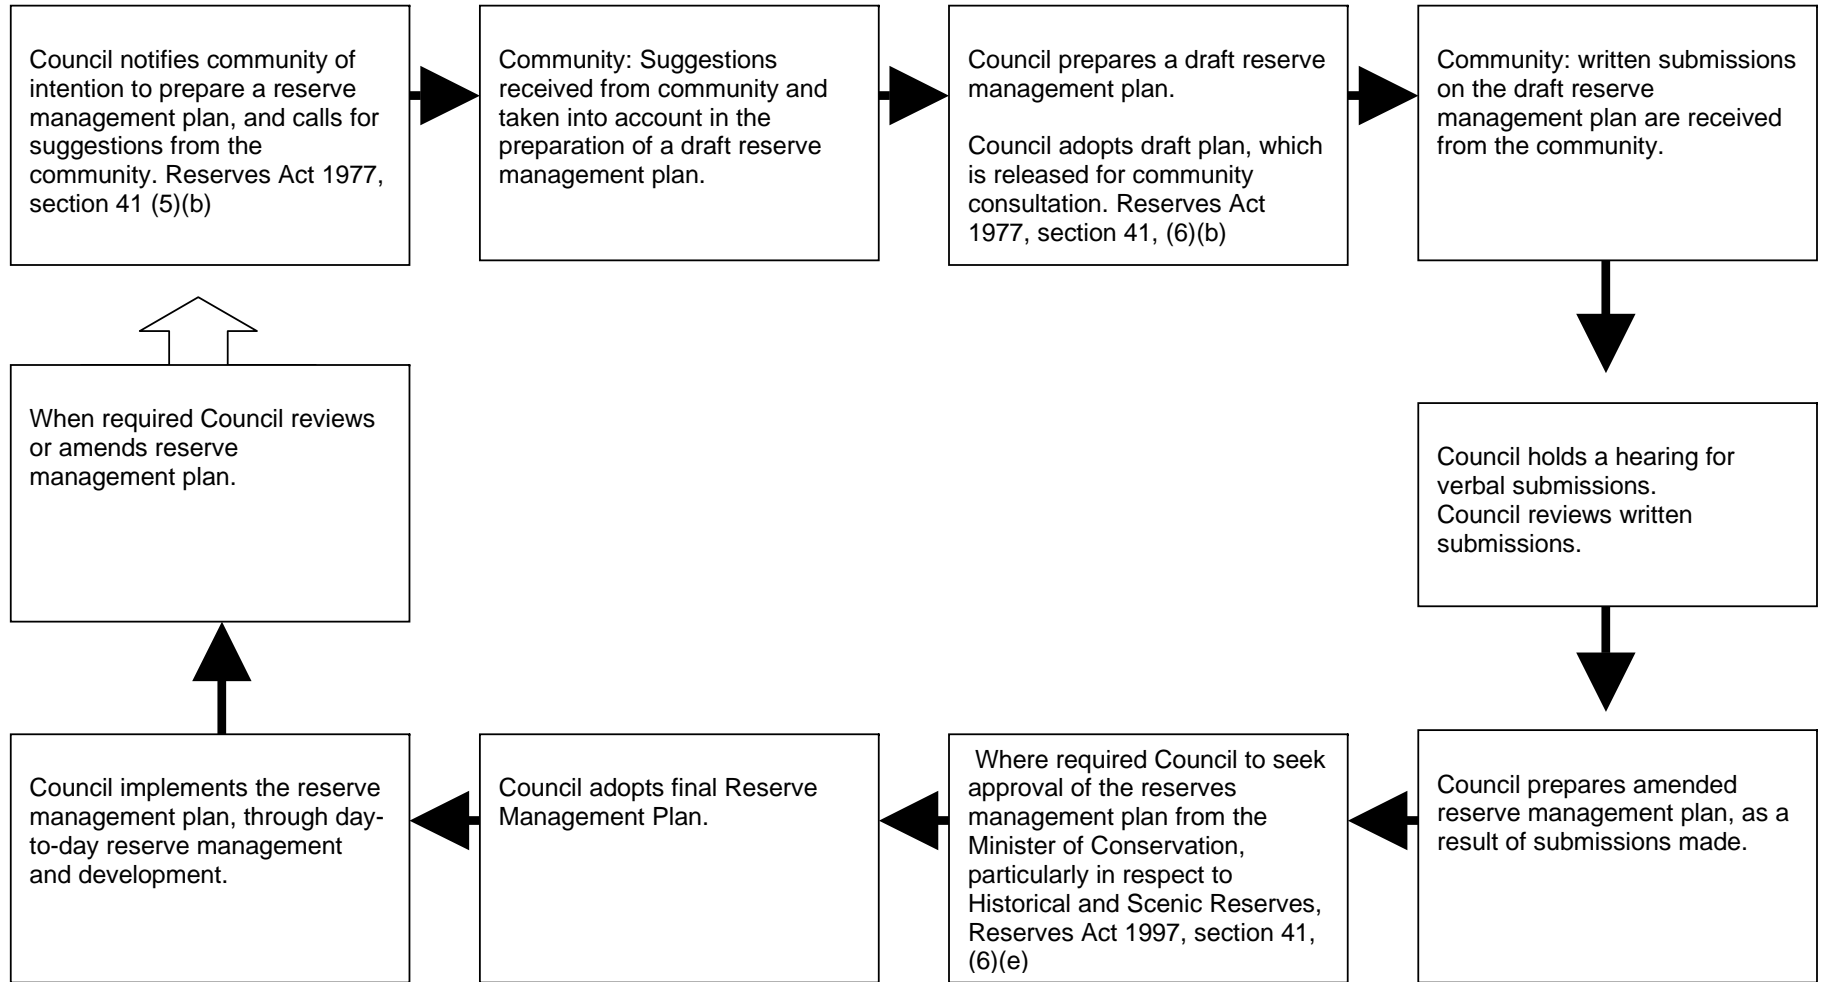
Council notifies community of intention to prepare a reserve management plan, and calls for suggestions from the community. Reserves Act 1977, section 41 (5)(b)

Community: Suggestions received from community and taken into account in the preparation of a draft reserve management plan.

Council prepares a draft reserve management plan.

Council adopts draft plan, which is released for community consultation. Reserves Act 1977, section 41, (6)(b)

Community: written submissions on the draft reserve management plan are received from the community.

Council holds a hearing for verbal submissions.
Council reviews written submissions.

Council prepares amended reserve management plan, as a result of submissions made.

Where required Council to seek approval of the reserves management plan from the Minister of Conservation, particularly in respect to Historical and Scenic Reserves, Reserves Act 1997, section 41, (6)(e)

Council adopts final Reserve Management Plan.

Council implements the reserve management plan, through day-to-day reserve management and development.

When required Council reviews or amends reserve management plan.